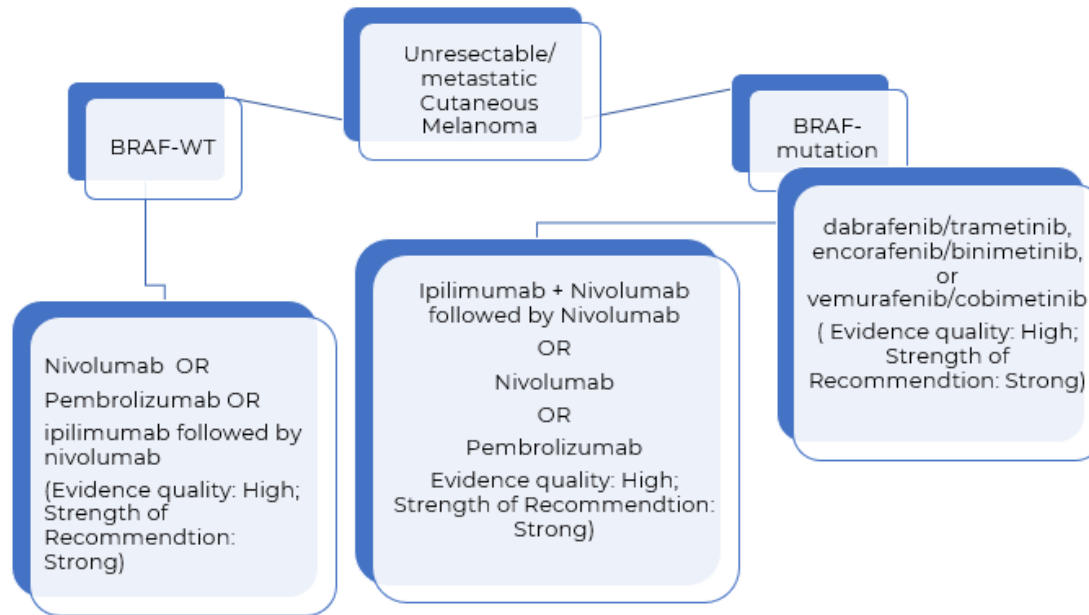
Unresectable/ metastatic Cutaneous Melanoma

BRAF-WT

BRAF-mutation

dabrafenib/trametinib, encorafenib/binimetinib, or vemurafenib/cobimetinib
( Evidence quality: High; Strength of Recommendtion: Strong)

Ipilimumab + Nivolumab followed by Nivolumab
OR
Nivolumab
OR
Pembrolizumab
Evidence quality: High; Strength of Recommendtion: Strong)

Nivolumab OR
Pembrolizumab OR
ipilimumab followed by nivolumab
(Evidence quality: High; Strength of Recommendtion: Strong)